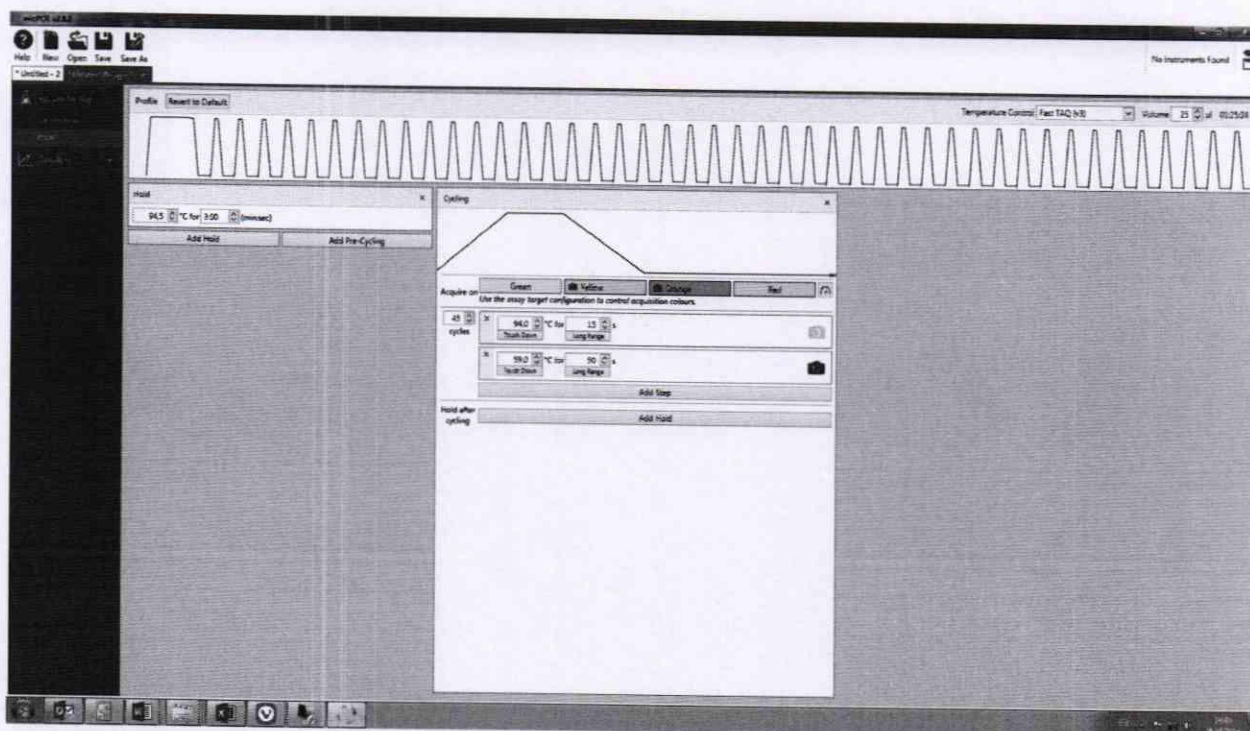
Help New Open Save Save As

* Untitled - 2

No Instruments Found

Profile Reset to Default

Temperature Control Fast TAQ (v3) Volume 25 µl 01:25:04

Hold

94.5 °C for 3:00 (min:sec)

Add Hold

Add Pre-Cycling

Cycling

Acquire on Green Yellow Orange Red

Use the assay target configuration to control acquisition colours.

45 cycles

94.0 °C for 15 s

Touch Down Long Range

59.0 °C for 50 s

Touch Down Long Range

Add Step

Hold after cycling

Add Hold